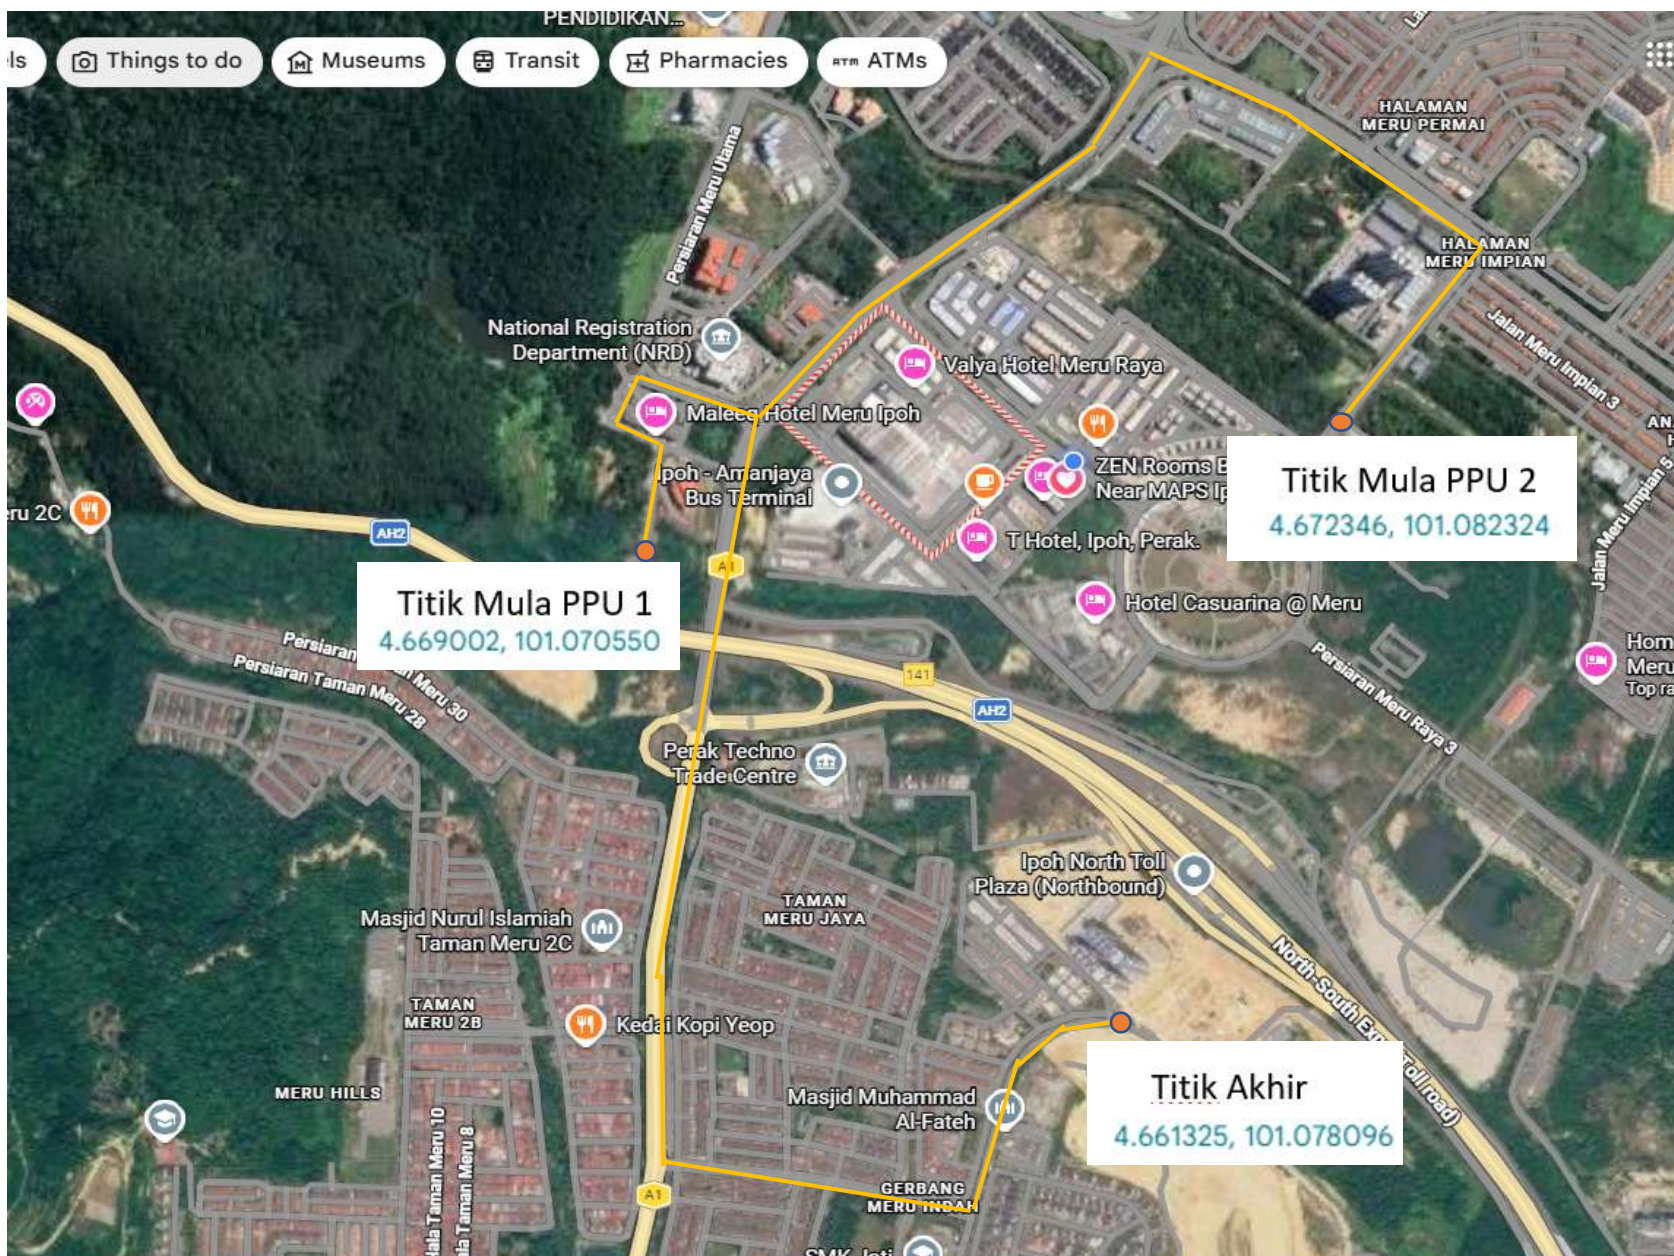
PENDIDIKAN...

ls Things to do Museums Transit Pharmacies ATM ATMs

HALAMAN MERU PERMAI

HALAMAN MERU IMPIAN

Persiaran Meru Utama

Jalan Meru Impian 3

National Registration Department (NRD)

Valya Hotel Meru Raya

Maleeq Hotel Meru Ipoh

ZEN Rooms B Near MAPS Ip

Ipoh - Amanjaya Bus Terminal

ru 2C

AH2

T Hotel, Ipoh, Perak.

Titik Mula PPU 2
4.672346, 101.082324

Jalan Meru Impian 5

A1

Titik Mula PPU 1
4.669002, 101.070550

Hotel Casuarina @ Meru

Persiaran Taman Meru 30

Persiaran Taman Meru 28

141

Hom Meru Top ra

AH2

Persiaran Meru Raya 3

Perak Techno Trade Centre

Ipoh North Toll Plaza (Northbound)

TAMAN MERU JAYA

Masjid Nurul Islamiah Taman Meru 2C

North-South Expressway (Toll road)

TAMAN MERU 2B

Kedai Kopi Yeop

Titik Akhir
4.661325, 101.078096

MERU HILLS

Masjid Muhammad Al-Fateh

Jalan Taman Meru 10

Jalan Taman Meru 8

GERBANG MERU INDAH

A1

SMK Jati